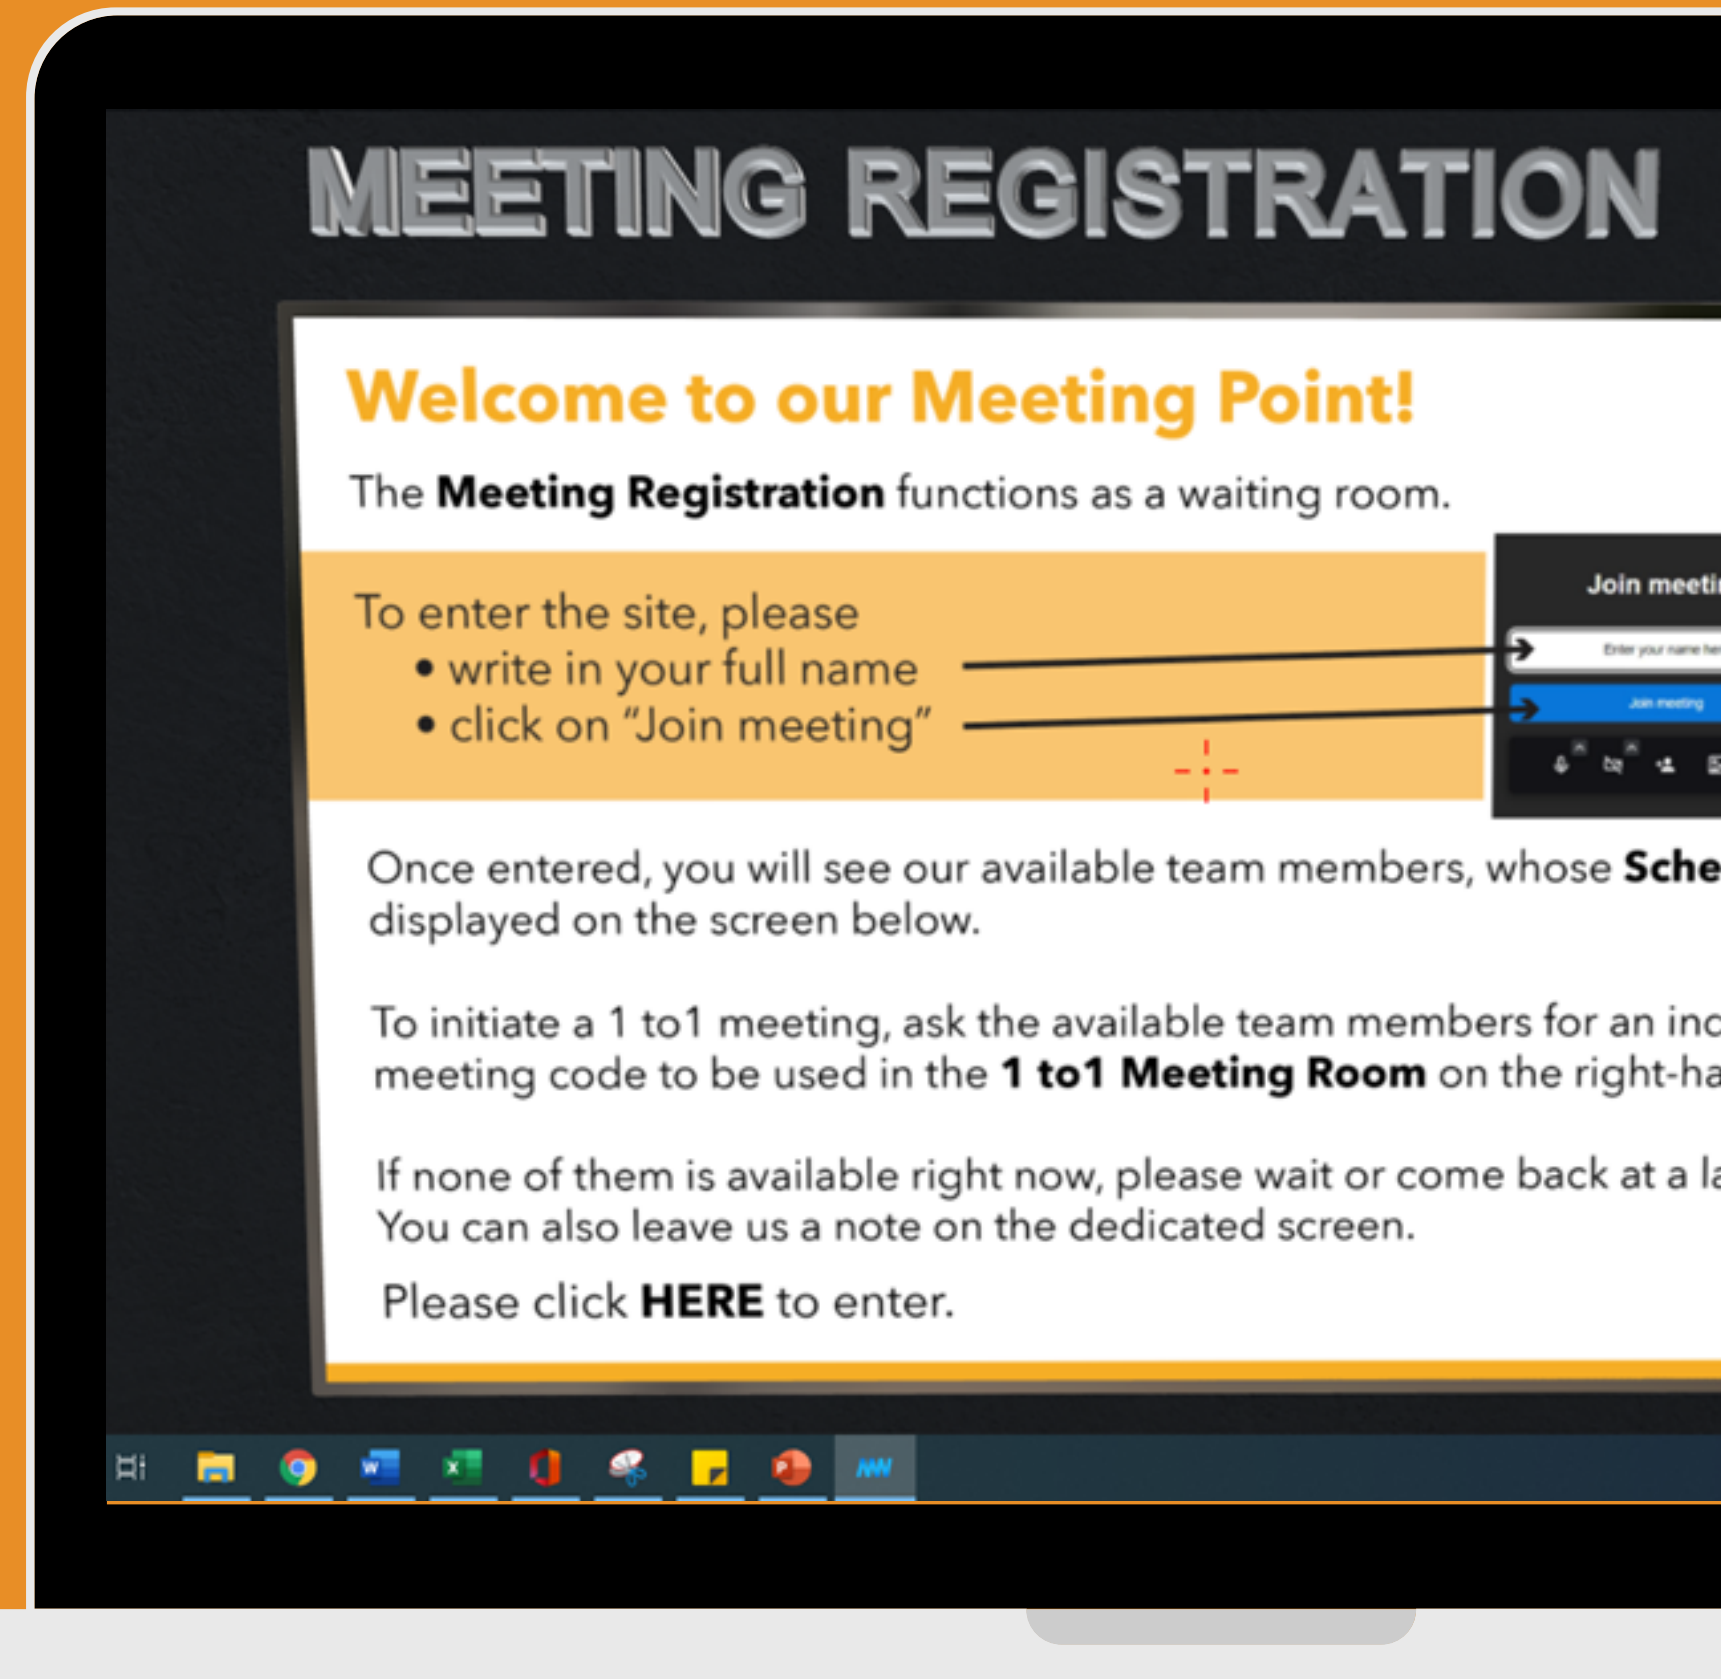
MEETING REGISTRATION

Welcome to our Meeting Point!

The **Meeting Registration** functions as a waiting room.

To enter the site, please
• write in your full name
• click on "Join meeting"

Join meeti

Enter your name he

Join meeting

Once entered, you will see our available team members, whose **Sche** displayed on the screen below.

To initiate a 1 to1 meeting, ask the available team members for an inc meeting code to be used in the **1 to1 Meeting Room** on the right-ha

If none of them is available right now, please wait or come back at a la You can also leave us a note on the dedicated screen.

Please click **HERE** to enter.